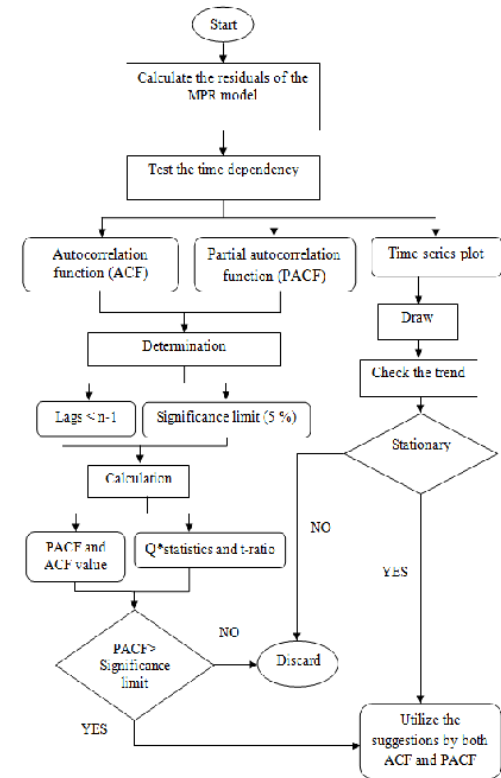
Start

Calculate the residuals of the MPR model

Test the time dependency

Autocorrelation function (ACF)

Partial autocorrelation function (PACF)

Time series plot

Draw

Check the trend

Determination

Lags < n-1

Significance limit (5 %)

Stationary

Calculation

NO

PACF and ACF value

Q*statistics and t-ratio

YES

NO

PACF> Significance limit

Discard

YES

Utilize the suggestions by both ACF and PACF